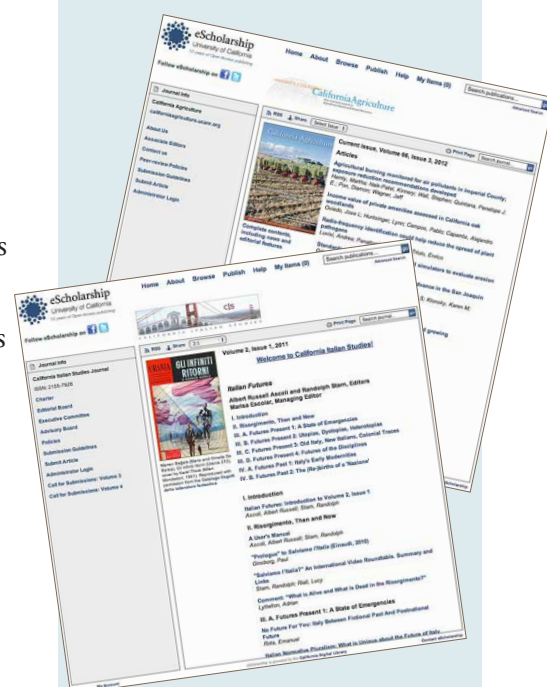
eScholarship
University of California

Follow eScholarship on

Home About Browse Publish Help My Items (0)

Search publications...

Advanced Search

Journal Info

California Agriculture

californiaagriculture.ucanr.org

About Us

Associate Editors

Contact us

Peer-review Policies

Submission Guidelines

Submit Article

Administrator Login

California Agriculture

RSS Share Select Issue

Print Page Search journal

Current Issue, Volume 66, Issue 3, 2012

Articles

Agricultural burning monitored for air pollutants in Imperial County; exposure reduction recommendations developed

Income value of private amenities assessed in California oak woodlands

Radio-frequency identification could help reduce the spread of plant pathogens

Complete contents, including news and editorial features

eScholarship
University of California

Follow eScholarship on

Home About Browse Publish Help My Items (0)

Search publications...

Advanced Search

cis

Journal Info

California Italian Studies Journal

ISSN: 2155-7926

Charter

Editorial Board

Executive Committee

Advisory Board

Policies

Submission Guidelines

Submit Article

Administrator Login

Call for Submissions: Volume 3

Call for Submissions: Volume 4

RSS Share

Print Page Search journal

Volume 2, Issue 1, 2011

Welcome to California Italian Studies!

GLI INFINITI RITORNI

Italian Futures

Albert Russell Ascoli and Randolph Starn, Editors
Marisa Escolar, Managing Editor

I. Introduction

II. Risorgimento, Then and Now

III. A. Futures Present 1: A State of Emergenzas

III. B. Futures Present 2: Utopias, Dystopias, Heterotopias

III. C. Futures Present 3: Old Italy, New Italians, Colonial Traces

III. D. Futures Present 4: Futures of the Disciplines

IV. A. Futures Past 1: Italy's Early Modernities

IV. B. Futures Past 2: The (Re-)birth of a 'Nazione'

I. Introduction

Italian Futures: Introduction to Volume 2, Issue 1
Ascoli, Albert Russell; Starn, Randolph

II. Risorgimento, Then and Now

A User's Manual
Ascoli, Albert Russell; Starn, Randolph

"Prologue" to Salviamo l'Italia (Einaudi, 2010)
Ginsborg, Paul

"Salviamo l'Italia?" An International Video Roundtable, Summary and Links
Starn, Randolph; Riall, Lucy

Comment: "What Is Alive and What Is Dead in the Risorgimento?"
Lyttelton, Adrian

III. A. Futures Present 1: A State of Emergencies

No Future For You: Italy Between Fictional Past And Postnational Future
Rota, Emanuel

Italian Normative Pluralism: What is Unique about the Future of Italy

Contact eScholarship